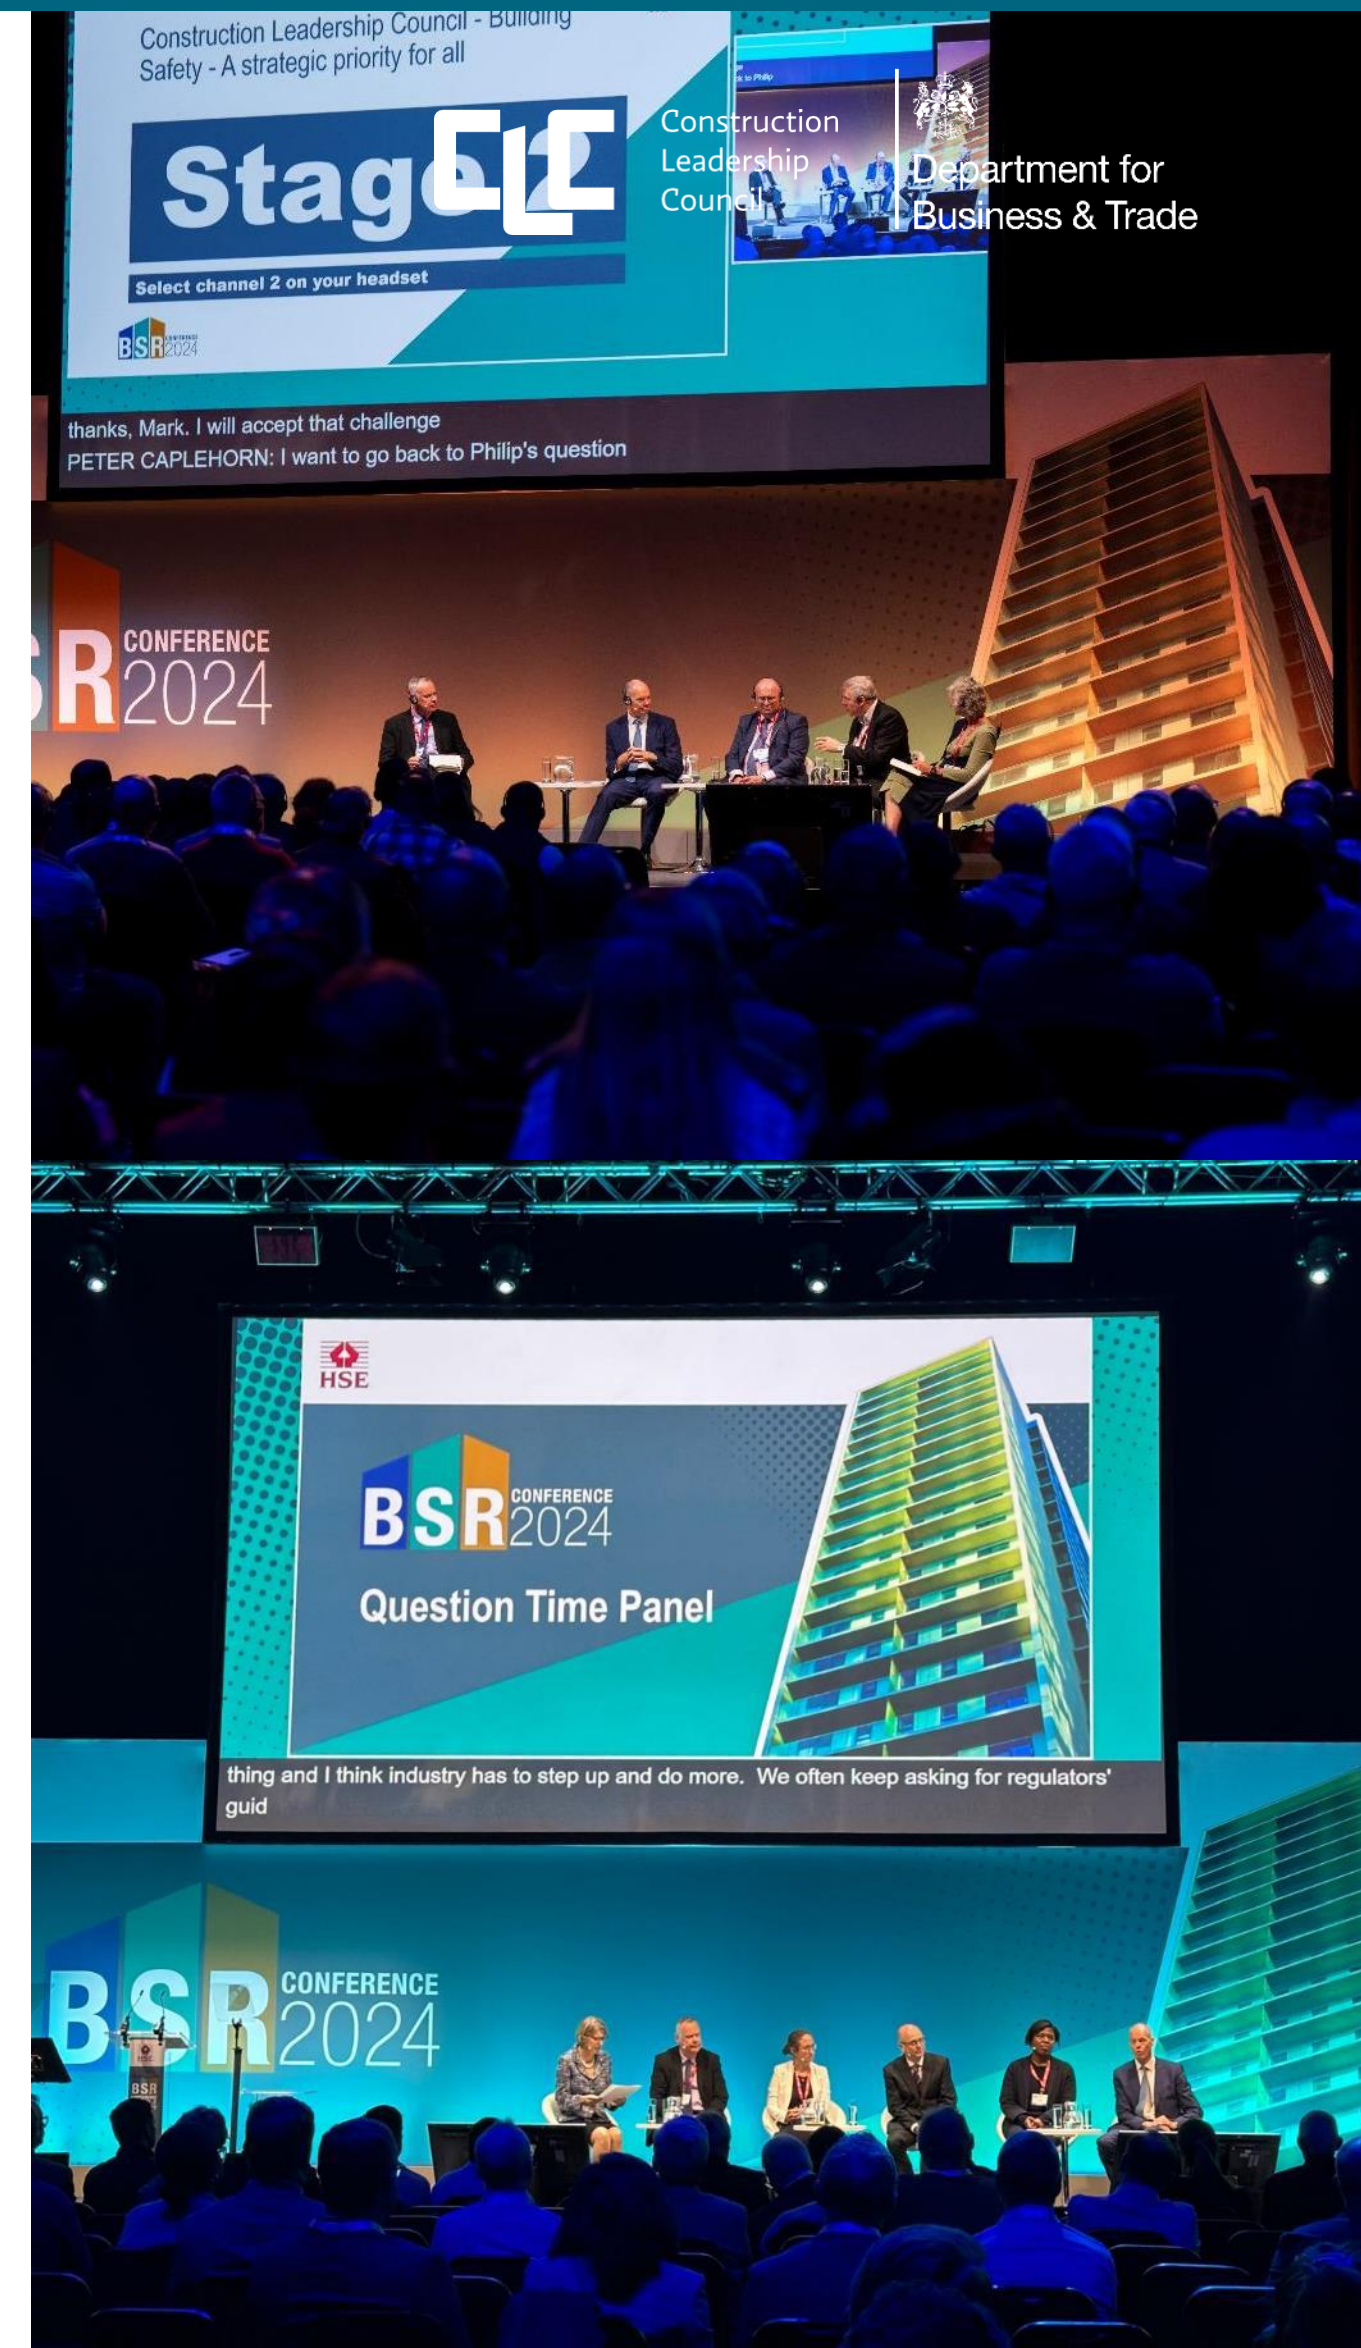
Construction Leadership Council - Building Safety - A strategic priority for all

Stag

Select channel 2 on your headset

BSR 2024

CLC Construction Leadership Council

Department for Business & Trade

thanks, Mark. I will accept that challenge
PETER CAPLEHORN: I want to go back to Philip's question

R CONFERENCE 2024

HSE

BSR CONFERENCE 2024

Question Time Panel

thing and I think industry has to step up and do more. We often keep asking for regulators' guid

BSR CONFERENCE 2024

BSR